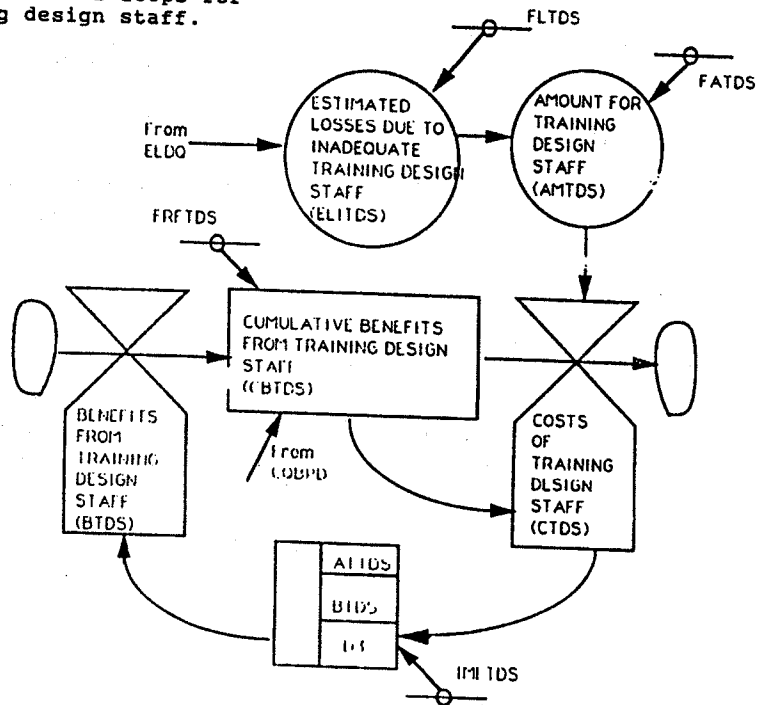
g design staff.

FLTDS

FATDS

From ELDQ

ESTIMATED LOSSES DUE TO INADEQUATE TRAINING DESIGN STAFF (ELITDS)

AMOUNT FOR TRAINING DESIGN STAFF (AMTDS)

FRFTDS

CUMULATIVE BENEFITS FROM TRAINING DESIGN STAFF (CBTDS)

From COBPD

BENEFITS FROM TRAINING DESIGN STAFF (BTDS)

COSTS OF TRAINING DESIGN STAFF (CTDS)

AITDS

BTDS

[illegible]

IMITDS